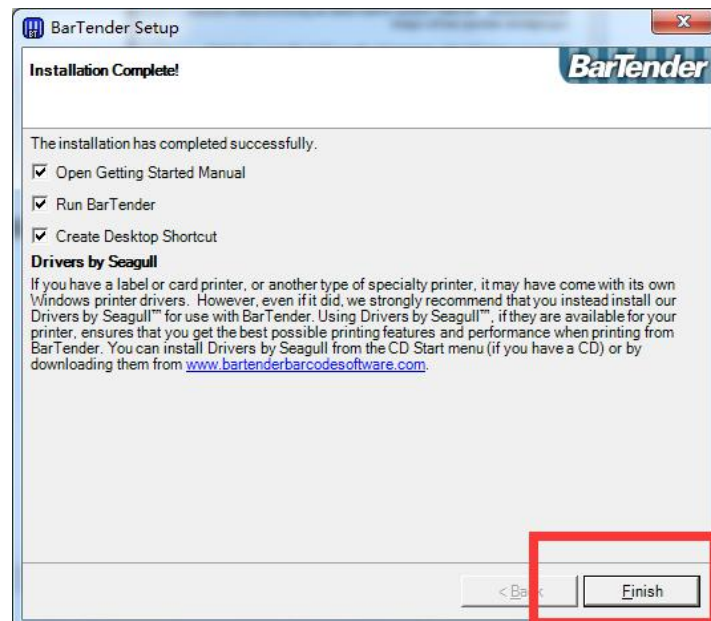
BarTender Setup

Installation Complete!

BarTender

The installation has completed successfully.

Open Getting Started Manual

Run BarTender

Create Desktop Shortcut

Drivers by Seagull

If you have a label or card printer, or another type of specialty printer, it may have come with its own Windows printer drivers. However, even if it did, we strongly recommend that you instead install our Drivers by Seagull™ for use with BarTender. Using Drivers by Seagull™, if they are available for your printer, ensures that you get the best possible printing features and performance when printing from BarTender. You can install Drivers by Seagull from the CD Start menu (if you have a CD) or by downloading them from www.bartenderbarcodesoftware.com.

< Back

Finish